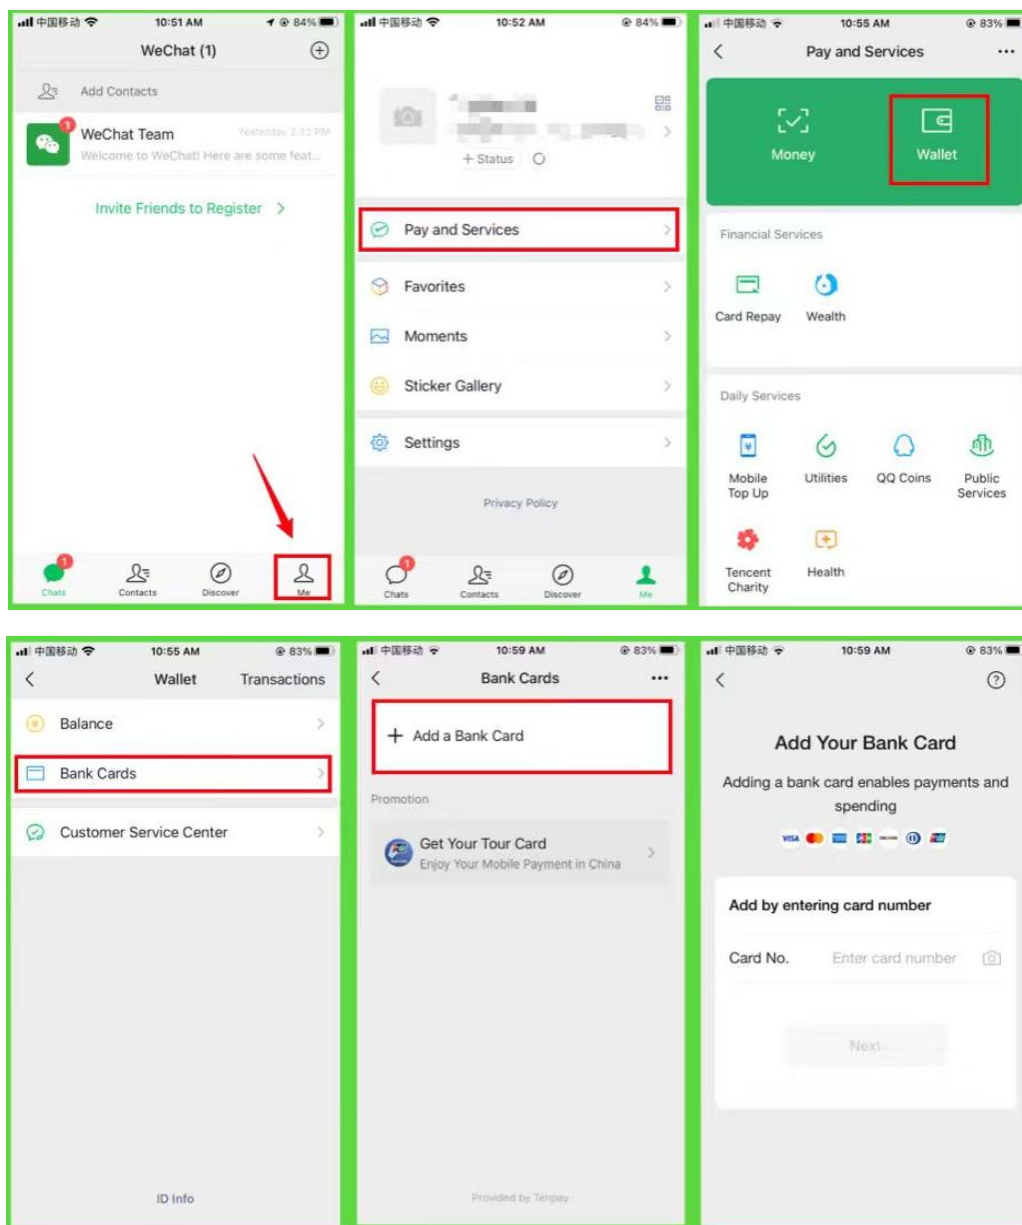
中国移动 10:51 AM 84%

WeChat (1)

Add Contacts

WeChat Team
Yesterday 2:33 PM
Welcome to WeChat! Here are some feat...

Invite Friends to Register >

1
Chats
Contacts
Discover
Me

中国移动 10:52 AM 84%

+ Status

Pay and Services

Favorites

Moments

Sticker Gallery

Settings

Privacy Policy

1
Chats
Contacts
Discover
Me

中国移动 10:55 AM 83%

Pay and Services

Money
Wallet

Financial Services

Card Repay
Wealth

Daily Services

Mobile Top Up
Utilities
QQ Coins
Public Services

Tencent Charity
Health

中国移动 10:55 AM 83%

Wallet
Transactions

Balance

Bank Cards

Customer Service Center

ID Info

中国移动 10:59 AM 83%

Bank Cards

+ Add a Bank Card

Promotion

Get Your Tour Card
Enjoy Your Mobile Payment in China

Provided by Tenpay

中国移动 10:59 AM 83%

Add Your Bank Card

Adding a bank card enables payments and spending

VISA

Add by entering card number

Card No.
Enter card number

Next